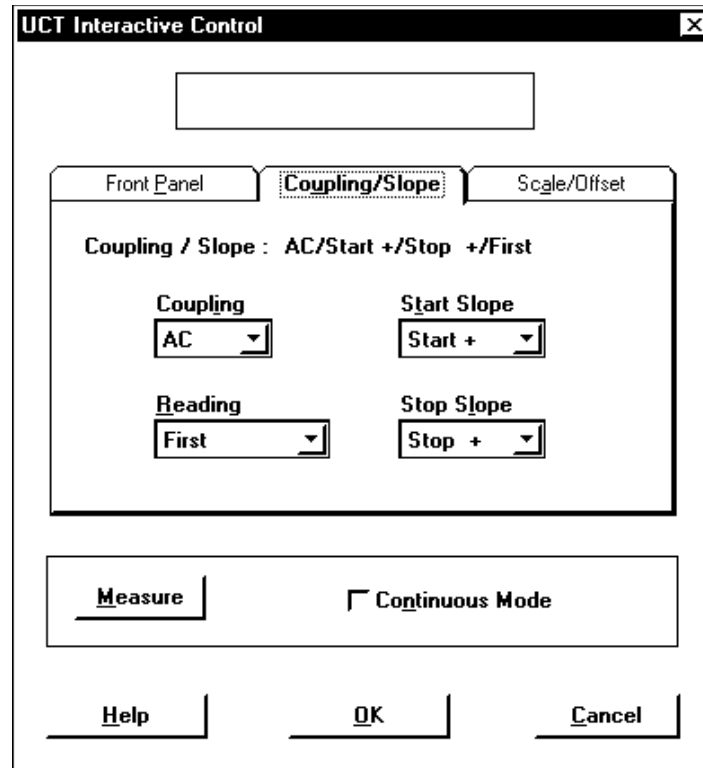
UCT Interactive Control

Front Panel

Coupling/Slope

Scale/Offset

Coupling / Slope : AC/Start +/Stop +/First

Coupling

AC

Start Slope

Start +

Reading

First

Stop Slope

Stop +

Measure

Continuous Mode

Help

OK

Cancel